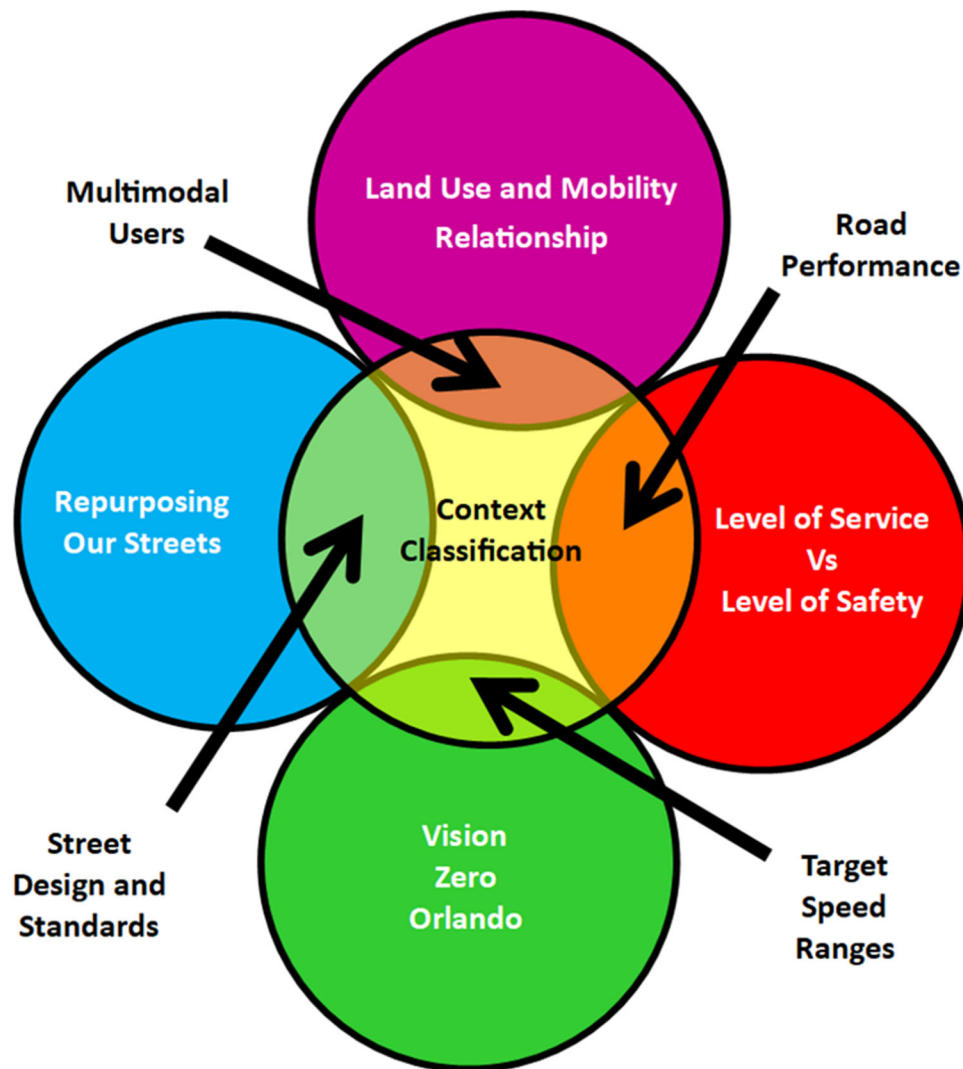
Multimodal Users

Land Use and Mobility Relationship

Road Performance

Repurposing Our Streets

Context Classification

Level of Service Vs Level of Safety

Street Design and Standards

Vision Zero Orlando

Target Speed Ranges